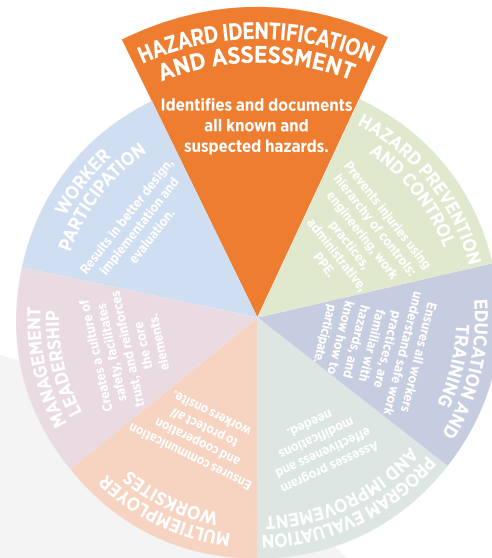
HAZARD IDENTIFICATION AND ASSESSMENT

Identifies and documents all known and suspected hazards.

HAZARD PREVENTION AND CONTROL

Prevents injuries using hierarchy of controls: engineering, work practices, administrative, PPE.

EDUCATION AND TRAINING

Ensures all workers understand safe work practices, are familiar with hazards, and know how to participate.

PROGRAM EVALUATION AND IMPROVEMENT

Assesses program effectiveness and modifications needed.

MULTIEMPLOYER WORKSITES

Ensures communication and cooperation to protect all workers onsite.

MANAGEMENT LEADERSHIP

Creates a culture of safety, facilitates trust, and reinforces the core elements.

WORKER PARTICIPATION

Results in better design, implementation and evaluation.